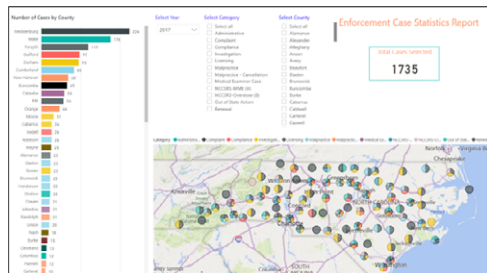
Number of Cases by County

Mecklenburg 224
Wake 178
Forsyth 136
Guilford 97
Durham 79
Cumberland 73
New Hanover
Buncombe
Gaston
Pitt
Orange
Onslow
Catawba
Iredell
Johnston
Wayne
Alamance
Davidson
Brunswick
Rowan
Henderson
Moore
Craven
Cabarrus
Randolph
Union
Nash
Burke
Cleveland
Lincoln
Harnett
Surry

Select Year
2017

Select Category
Select all
Administrative
Complaint
Compliance
Investigation
Licensing
Malpractice
Malpractice - Cancellation
Medical Examiner Case
NCCORS-MME (B)
NCCORS Overdose (B)
Out of State Action
Renewal

Select County
Select all
Alamance
Alexander
Alleghany
Anson
Ashe
Avery
Beaufort
Bertie
Bladen
Brunswick
Buncombe
Burke
Cabarrus
Caldwell
Camden
Carteret
Caswell

Enforcement Case Statistics Report

Total Cases Selected
1735

Category ● Administrative ● Complaint ● Compliance ● Investigation ● Licensing ● Malpractice ● Malpractic... ● Medical Ex... ● NCC... ● Out of Stat... ● Rene...

VIRGINIA
TENNESSEE
NORTH CAROLINA
Asheville
Charlotte
Greensboro
Raleigh
Durham
Winston-Salem
SOUTH CAROLINA